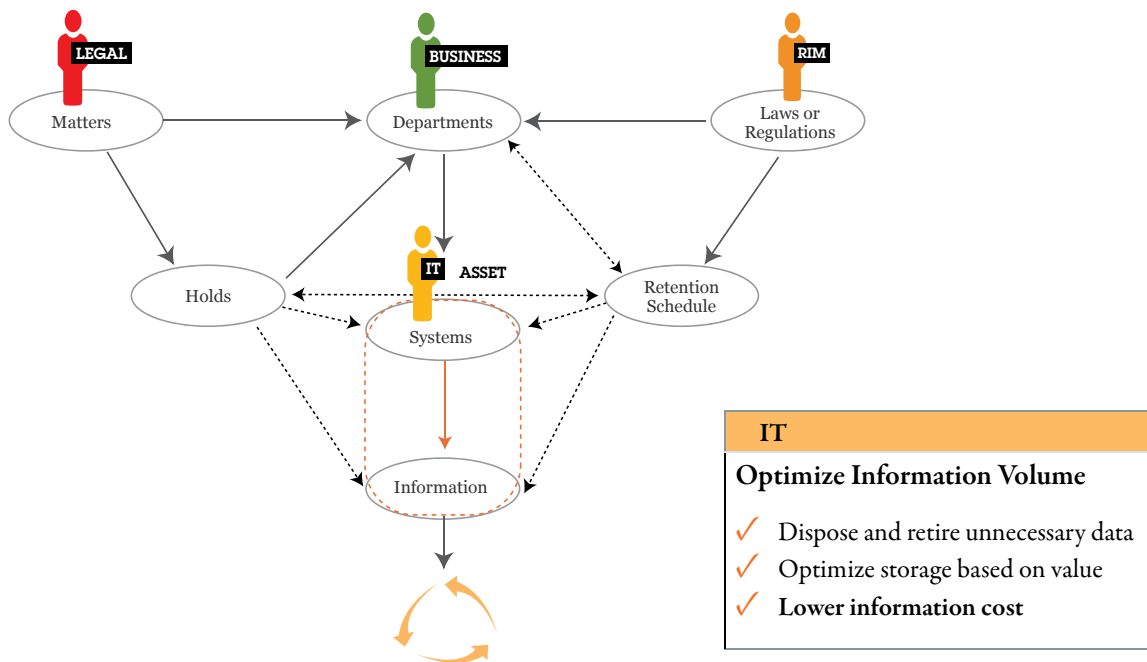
LEGAL

BUSINESS

RIM

Matters

Departments

Laws or Regulations

IT ASSET

Holds

Retention Schedule

Systems

Information

IT

Optimize Information Volume

✓ Dispose and retire unnecessary data
✓ Optimize storage based on value
✓ **Lower information cost**